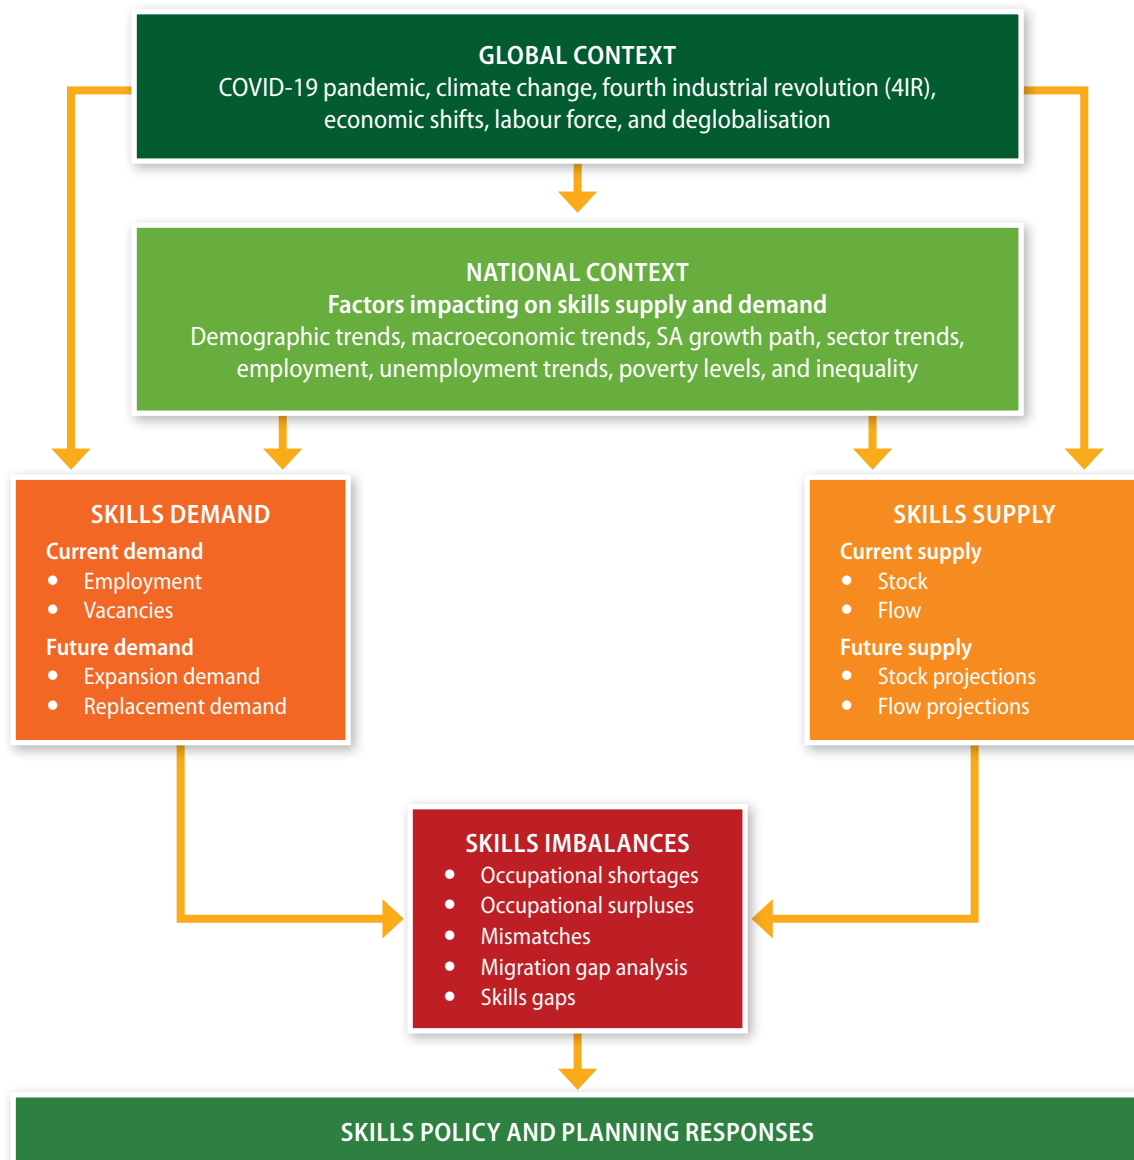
GLOBAL CONTEXT
COVID-19 pandemic, climate change, fourth industrial revolution (4IR), economic shifts, labour force, and deglobalisation

NATIONAL CONTEXT
Factors impacting on skills supply and demand
Demographic trends, macroeconomic trends, SA growth path, sector trends, employment, unemployment trends, poverty levels, and inequality

SKILLS DEMAND
Current demand
- Employment
- Vacancies
Future demand
- Expansion demand
- Replacement demand

SKILLS SUPPLY
Current supply
- Stock
- Flow
Future supply
- Stock projections
- Flow projections

SKILLS IMBALANCES
- Occupational shortages
- Occupational surpluses
- Mismatches
- Migration gap analysis
- Skills gaps

SKILLS POLICY AND PLANNING RESPONSES